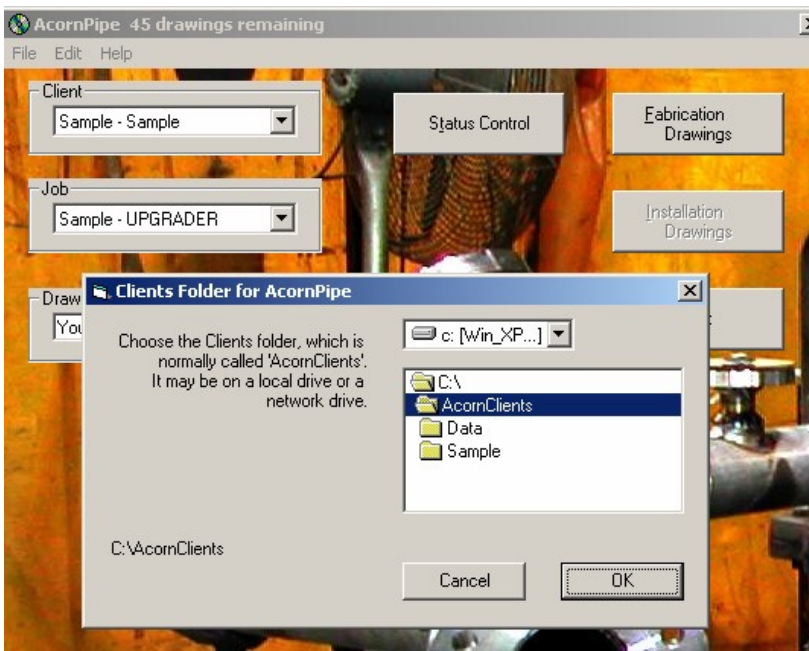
AcornPipe 45 drawings remaining

File Edit Help

Client
Sample - Sample

Job
Sample - UPGRADER

Draw
You

Status Control

Fabrication Drawings

Installation Drawings

Clients Folder for AcornPipe

Choose the Clients folder, which is normally called 'AcornClients'. It may be on a local drive or a network drive.

c: [Win_XP...]

C:\
AcornClients
Data
Sample

C:\AcornClients

Cancel

OK